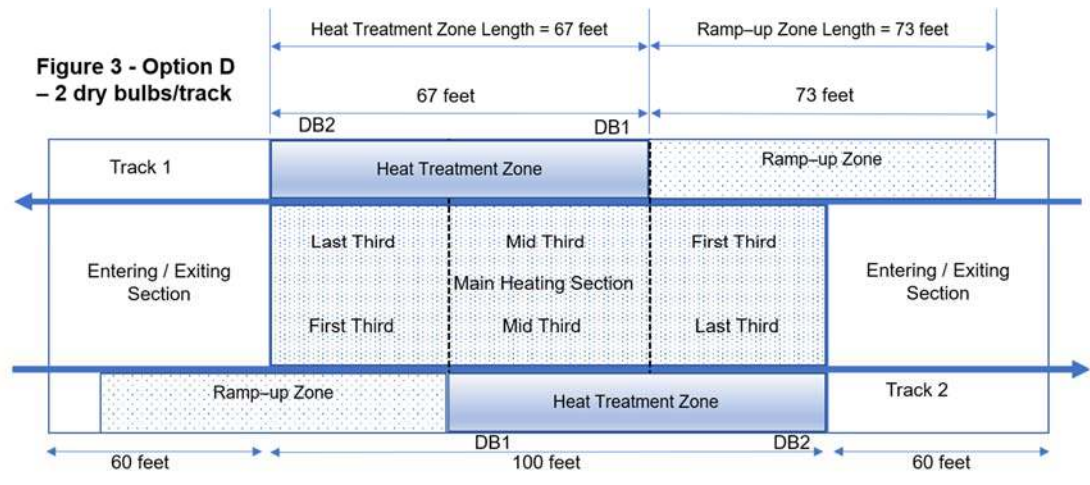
Figure 3 - Option D – 2 dry bulbs/track

Heat Treatment Zone Length = 67 feet

Ramp–up Zone Length = 73 feet

67 feet

73 feet

DB2

DB1

Track 1

Heat Treatment Zone

Ramp–up Zone

Entering / Exiting Section

Last Third

Mid Third

First Third

Main Heating Section

First Third

Mid Third

Last Third

Entering / Exiting Section

Ramp–up Zone

Heat Treatment Zone

Track 2

DB1

DB2

60 feet

100 feet

60 feet